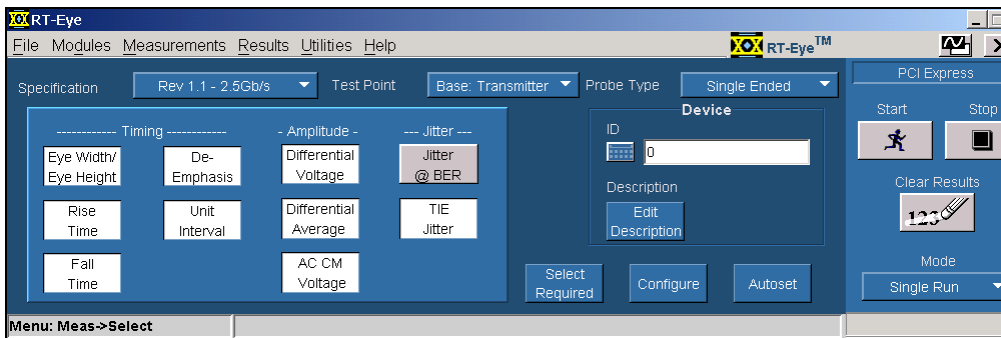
RT-Eye

File Modules Measurements Results Utilities Help

RT-Eye™

Specification Rev 1.1 - 2.5Gb/s Test Point Base: Transmitter Probe Type Single Ended

PCI Express

------------ Timing ------------ - Amplitude - --- Jitter ---

Eye Width/ Eye Height

De-Emphasis

Differential Voltage

Jitter @ BER

Rise Time

Unit Interval

Differential Average

TIE Jitter

Fall Time

AC CM Voltage

Device

ID

0

Description

Edit Description

Start Stop

Clear Results

123

Select Required

Configure

Autoset

Mode

Single Run

Menu: Meas->Select